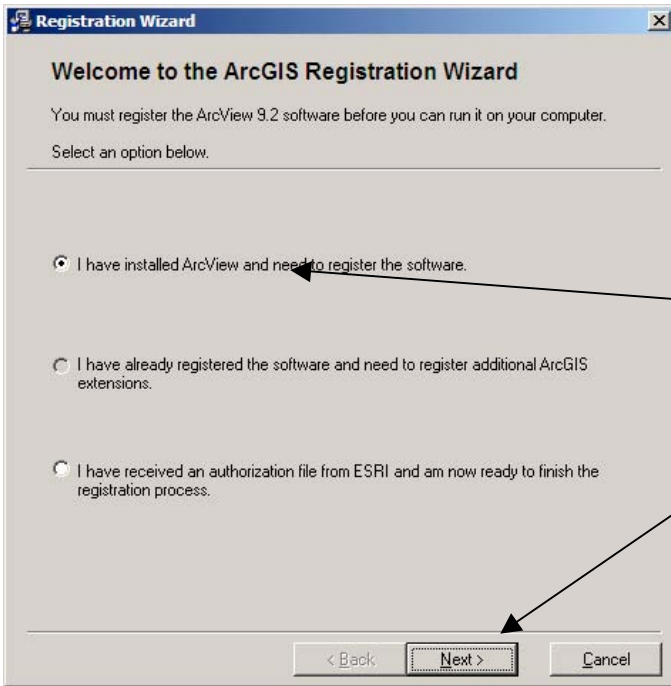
Registration Wizard

Welcome to the ArcGIS Registration Wizard

You must register the ArcView 9.2 software before you can run it on your computer.

Select an option below.

I have installed ArcView and need to register the software.

I have already registered the software and need to register additional ArcGIS extensions.

I have received an authorization file from ESRI and am now ready to finish the registration process.

< Back

Next >

Cancel